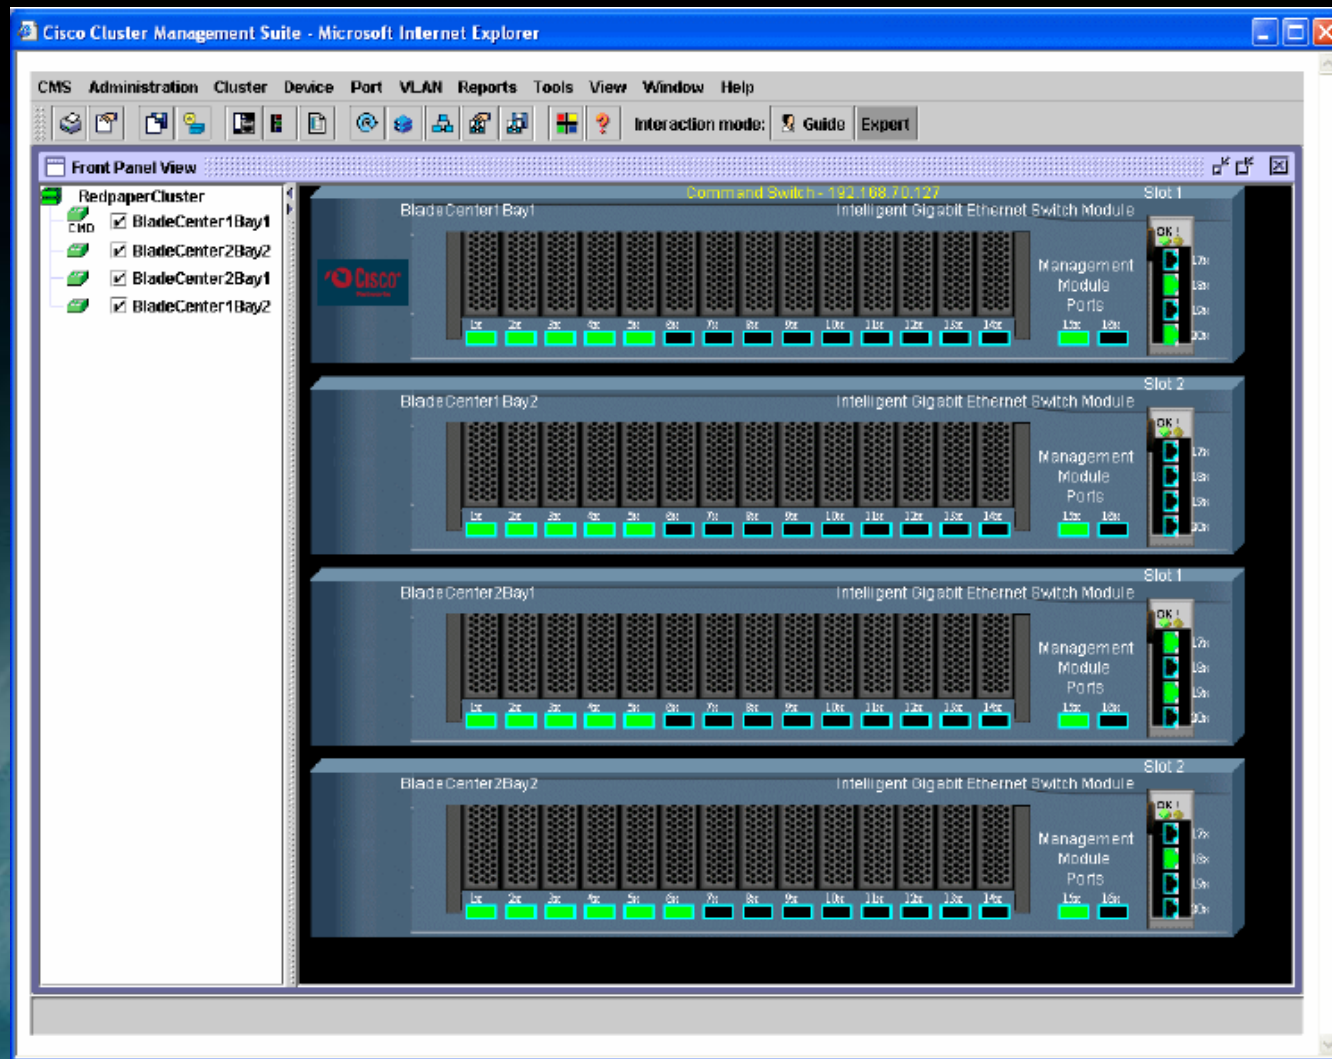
Cisco Cluster Management Suite - Microsoft Internet Explorer

CMS Administration Cluster Device Port VLAN Reports Tools View Window Help

Interaction mode: Guide Expert

Front Panel View

RedpaperCluster
CMD BladeCenter1Bay1
BladeCenter2Bay2
BladeCenter2Bay1
BladeCenter1Bay2

Command Switch - 192.168.70.127
Slot 1
BladeCenter1Bay1
Intelligent Gigabit Ethernet Switch Module
Cisco
Management Module Ports
OK
1x 2x 3x 4x 5x 6x 7x 8x 9x 10x 11x 12x 13x 14x 15x 16x
17x 18x 19x 20x

Slot 2
BladeCenter1Bay2
Intelligent Gigabit Ethernet Switch Module
Management Module Ports
OK
1x 2x 3x 4x 5x 6x 7x 8x 9x 10x 11x 12x 13x 14x 15x 16x
17x 18x 19x 20x

Slot 1
BladeCenter2Bay1
Intelligent Gigabit Ethernet Switch Module
Management Module Ports
OK
1x 2x 3x 4x 5x 6x 7x 8x 9x 10x 11x 12x 13x 14x 15x 16x
17x 18x 19x 20x

Slot 2
BladeCenter2Bay2
Intelligent Gigabit Ethernet Switch Module
Management Module Ports
OK
1x 2x 3x 4x 5x 6x 7x 8x 9x 10x 11x 12x 13x 14x 15x 16x
17x 18x 19x 20x